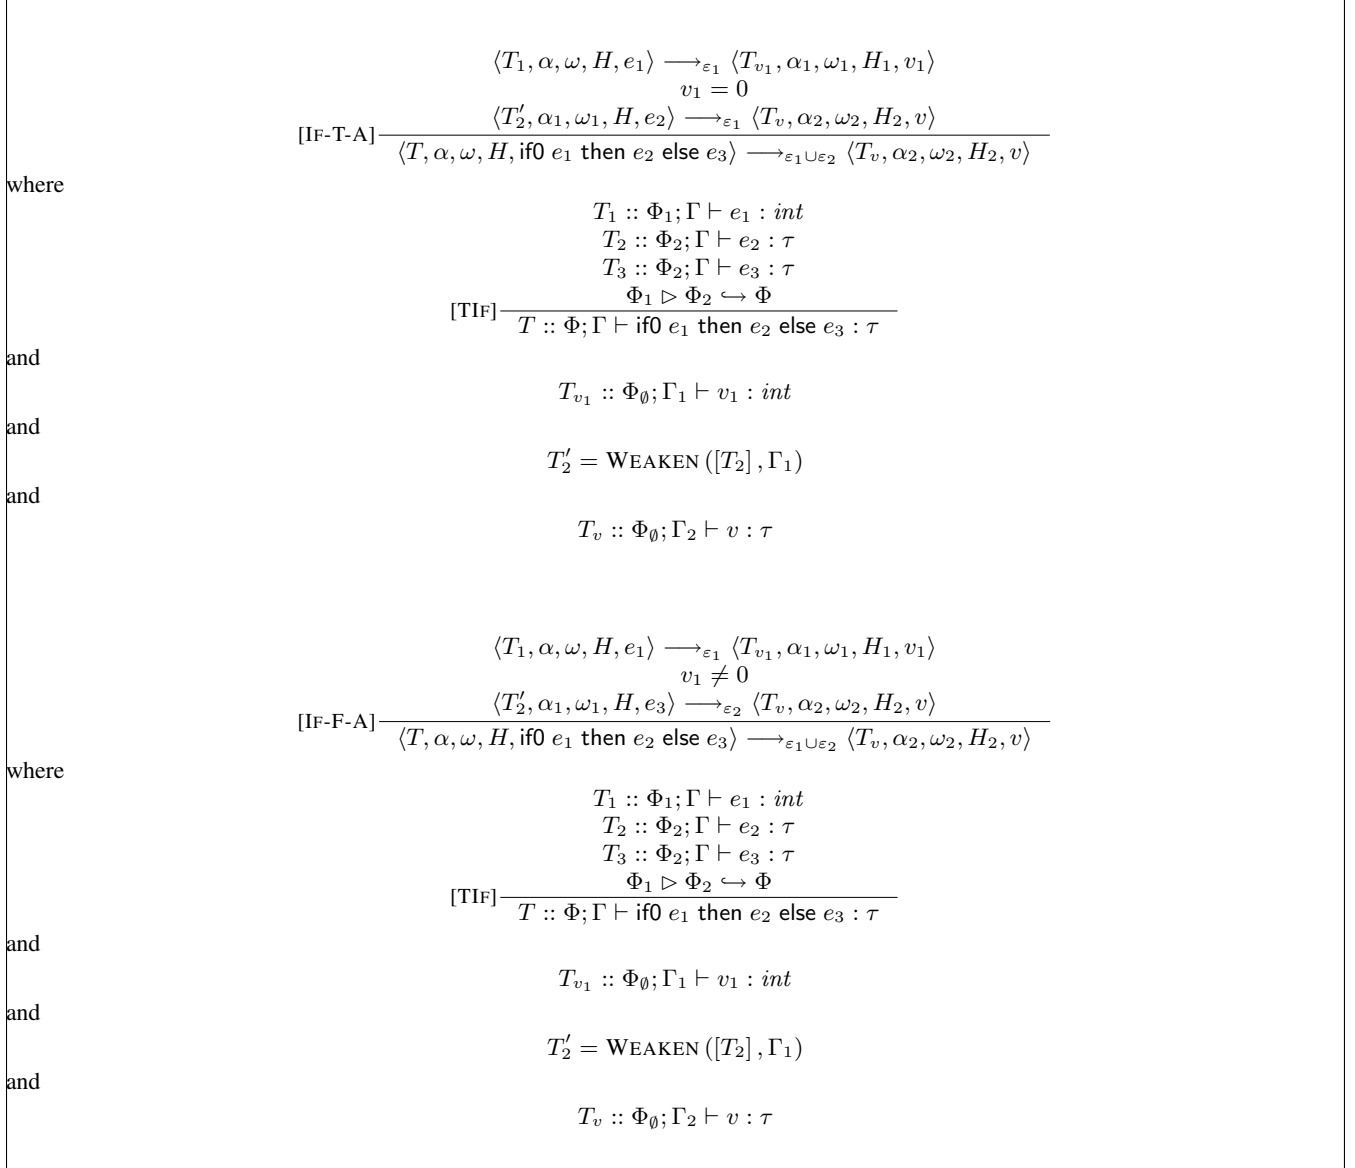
$$\text{[IF-T-A]}\frac{\langle T_1, \alpha, \omega, H, e_1\rangle \longrightarrow_{\varepsilon_1} \langle T_{v_1}, \alpha_1, \omega_1, H_1, v_1\rangle \quad v_1 = 0 \quad \langle T_2', \alpha_1, \omega_1, H, e_2\rangle \longrightarrow_{\varepsilon_1} \langle T_v, \alpha_2, \omega_2, H_2, v\rangle}{\langle T, \alpha, \omega, H, \text{if0 } e_1 \text{ then } e_2 \text{ else } e_3\rangle \longrightarrow_{\varepsilon_1 \cup \varepsilon_2} \langle T_v, \alpha_2, \omega_2, H_2, v\rangle}$$

where

$$\text{[TIF]}\frac{T_1 :: \Phi_1; \Gamma \vdash e_1 : int \quad T_2 :: \Phi_2; \Gamma \vdash e_2 : \tau \quad T_3 :: \Phi_2; \Gamma \vdash e_3 : \tau \quad \Phi_1 \rhd \Phi_2 \hookrightarrow \Phi}{T :: \Phi; \Gamma \vdash \text{if0 } e_1 \text{ then } e_2 \text{ else } e_3 : \tau}$$

and

$T_{v_1} :: \Phi_\emptyset; \Gamma_1 \vdash v_1 : int$

and

$T_2' = \text{WEAKEN}([T_2], \Gamma_1)$

and

$T_v :: \Phi_\emptyset; \Gamma_2 \vdash v : \tau$

$$\text{[IF-F-A]}\frac{\langle T_1, \alpha, \omega, H, e_1\rangle \longrightarrow_{\varepsilon_1} \langle T_{v_1}, \alpha_1, \omega_1, H_1, v_1\rangle \quad v_1 \neq 0 \quad \langle T_2', \alpha_1, \omega_1, H, e_3\rangle \longrightarrow_{\varepsilon_2} \langle T_v, \alpha_2, \omega_2, H_2, v\rangle}{\langle T, \alpha, \omega, H, \text{if0 } e_1 \text{ then } e_2 \text{ else } e_3\rangle \longrightarrow_{\varepsilon_1 \cup \varepsilon_2} \langle T_v, \alpha_2, \omega_2, H_2, v\rangle}$$

where

$$\text{[TIF]}\frac{T_1 :: \Phi_1; \Gamma \vdash e_1 : int \quad T_2 :: \Phi_2; \Gamma \vdash e_2 : \tau \quad T_3 :: \Phi_2; \Gamma \vdash e_3 : \tau \quad \Phi_1 \rhd \Phi_2 \hookrightarrow \Phi}{T :: \Phi; \Gamma \vdash \text{if0 } e_1 \text{ then } e_2 \text{ else } e_3 : \tau}$$

and

$T_{v_1} :: \Phi_\emptyset; \Gamma_1 \vdash v_1 : int$

and

$T_2' = \text{WEAKEN}([T_2], \Gamma_1)$

and

$T_v :: \Phi_\emptyset; \Gamma_2 \vdash v : \tau$